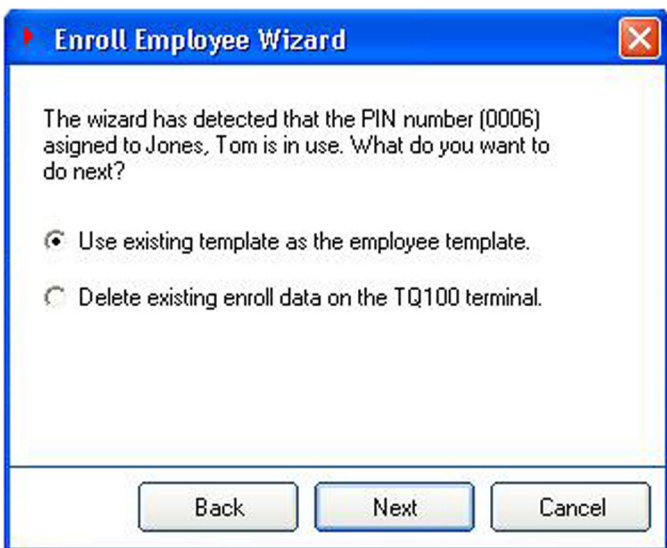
Enroll Employee Wizard

The wizard has detected that the PIN number (0006) asigned to Jones, Tom is in use. What do you want to do next?

Use existing template as the employee template.

Delete existing enroll data on the TQ100 terminal.

Back Next Cancel